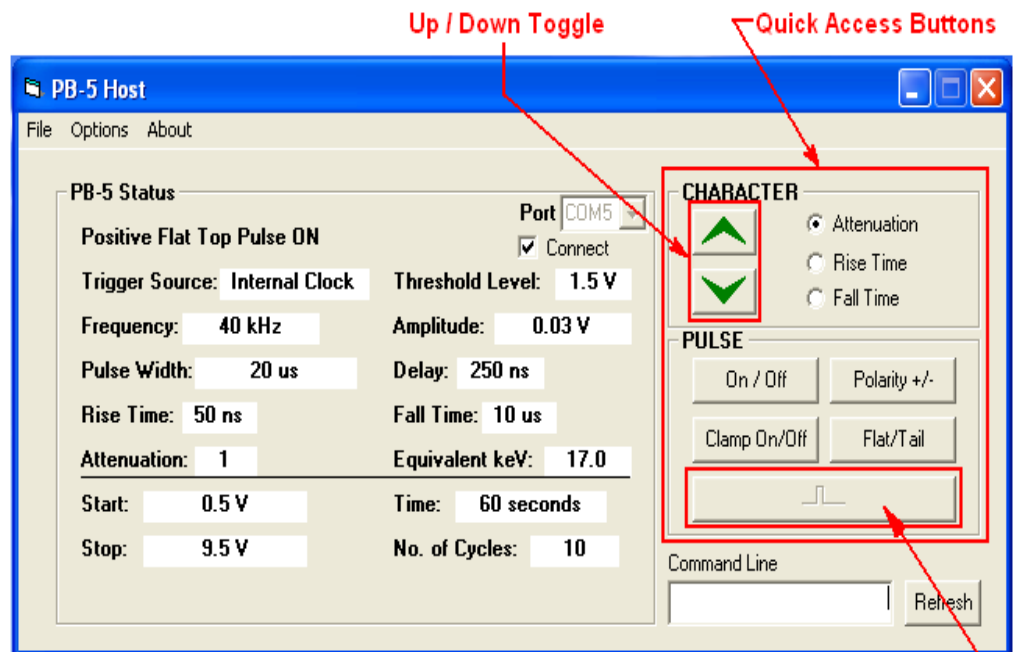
Up / Down Toggle

Quick Access Buttons

PB-5 Host

File Options About

PB-5 Status

Port COM5

Connect

Positive Flat Top Pulse ON

Trigger Source: Internal Clock

Threshold Level: 1.5 V

Frequency: 40 kHz

Amplitude: 0.03 V

Pulse Width: 20 us

Delay: 250 ns

Rise Time: 50 ns

Fall Time: 10 us

Attenuation: 1

Equivalent keV: 17.0

Start: 0.5 V

Time: 60 seconds

Stop: 9.5 V

No. of Cycles: 10

CHARACTER

Attenuation

Rise Time

Fall Time

PULSE

On / Off

Polarity +/-

Clamp On/Off

Flat/Tail

Command Line

Refresh